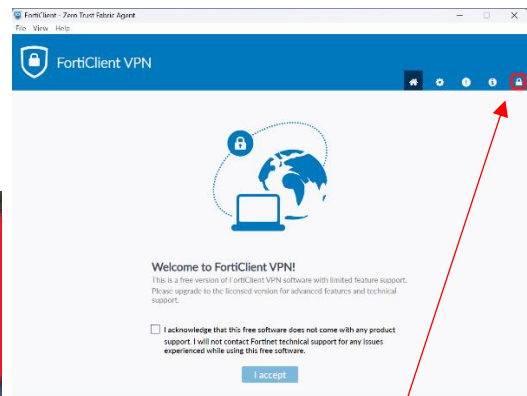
FortiClient - Zero Trust Fabric Agent

File View Help

FortiClient VPN

Welcome to FortiClient VPN!

This is a free version of FortiClient VPN software with limited feature support. Please upgrade to the licensed version for advanced features and technical support.

I acknowledge that this free software does not come with any product support. I will not contact Fortinet technical support for any issues experienced while using this free software.

I accept